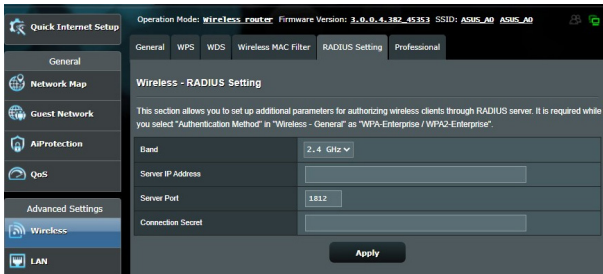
Quick Internet Setup

General

Network Map

Guest Network

AiProtection

QoS

Advanced Settings

Wireless

LAN

Operation Mode: Wireless router Firmware Version: 3.0.0.4.382_45353 SSID: ASUS_A0 ASUS_A0

General | WPS | WDS | Wireless MAC Filter | RADIUS Setting | Professional

Wireless - RADIUS Setting

This section allows you to set up additional parameters for authorizing wireless clients through RADIUS server. It is required while you select "Authentication Method" in "Wireless - General" as "WPA-Enterprise / WPA2-Enterprise".

| Band | 2.4 GHz |
|---|---|
| Server IP Address | |
| Server Port | 1812 |
| Connection Secret | |

Apply